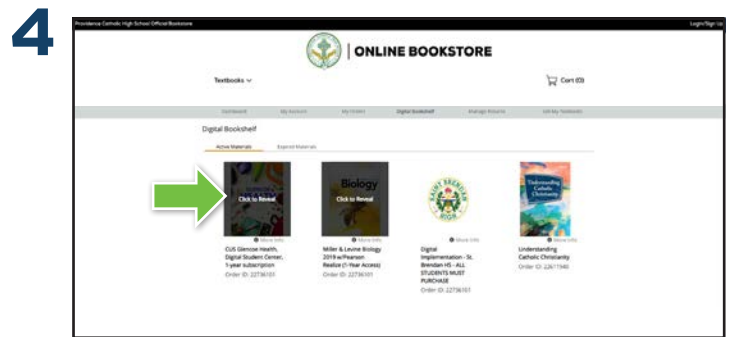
4

Providence Catholic High School Official Bookstore

Login/Sign Up

ONLINE BOOKSTORE

Textbooks

Cart (0)

Dashboard

My Account

My Orders

Digital Bookshelf

Manage Returns

Sell My Textbooks

Digital Bookshelf

Active Materials

Expired Materials

Click to Reveal

More Info

CUS Glencoe Health, Digital Student Center, 1-year subscription

Order ID: 22736101

Biology

Click to Reveal

More Info

Miller & Levine Biology 2019 w/Pearson Realize (1-Year Access)

Order ID: 22736101

SAINT BRENDAN HIGH

More Info

Digital Implementation - St. Brendan HS - ALL STUDENTS MUST PURCHASE

Order ID: 22736101

Understanding Catholic Christianity

More Info

Understanding Catholic Christianity

Order ID: 22611540